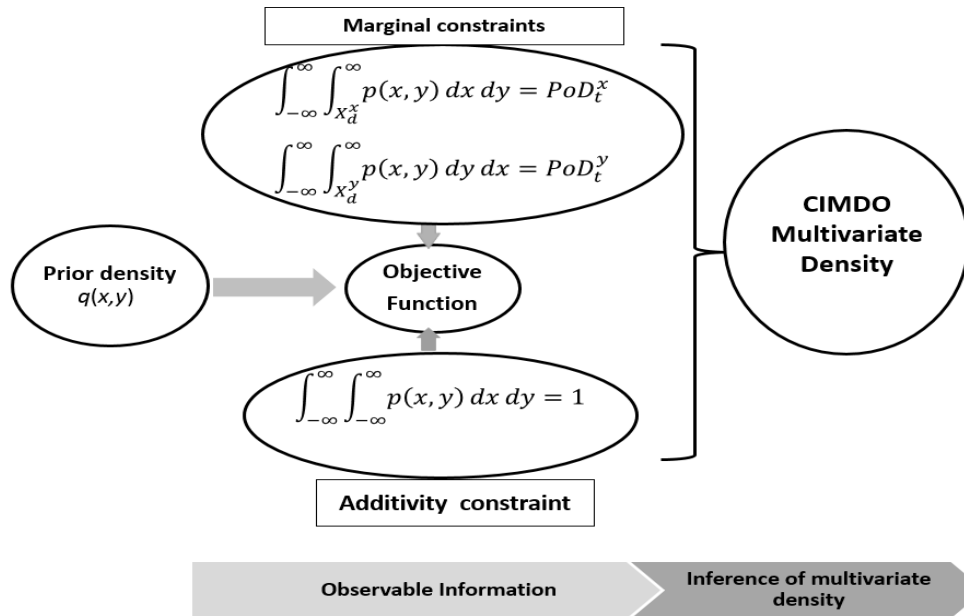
Marginal constraints

$\int_{-\infty}^{\infty}\int_{X_d^x}^{\infty} p(x,y)\,dx\,dy = PoD_t^x$

$\int_{-\infty}^{\infty}\int_{X_d^y}^{\infty} p(x,y)\,dy\,dx = PoD_t^y$

Prior density
$q(x,y)$

Objective Function

$\int_{-\infty}^{\infty}\int_{-\infty}^{\infty} p(x,y)\,dx\,dy = 1$

Additivity constraint

CIMDO Multivariate Density

Observable Information

Inference of multivariate density